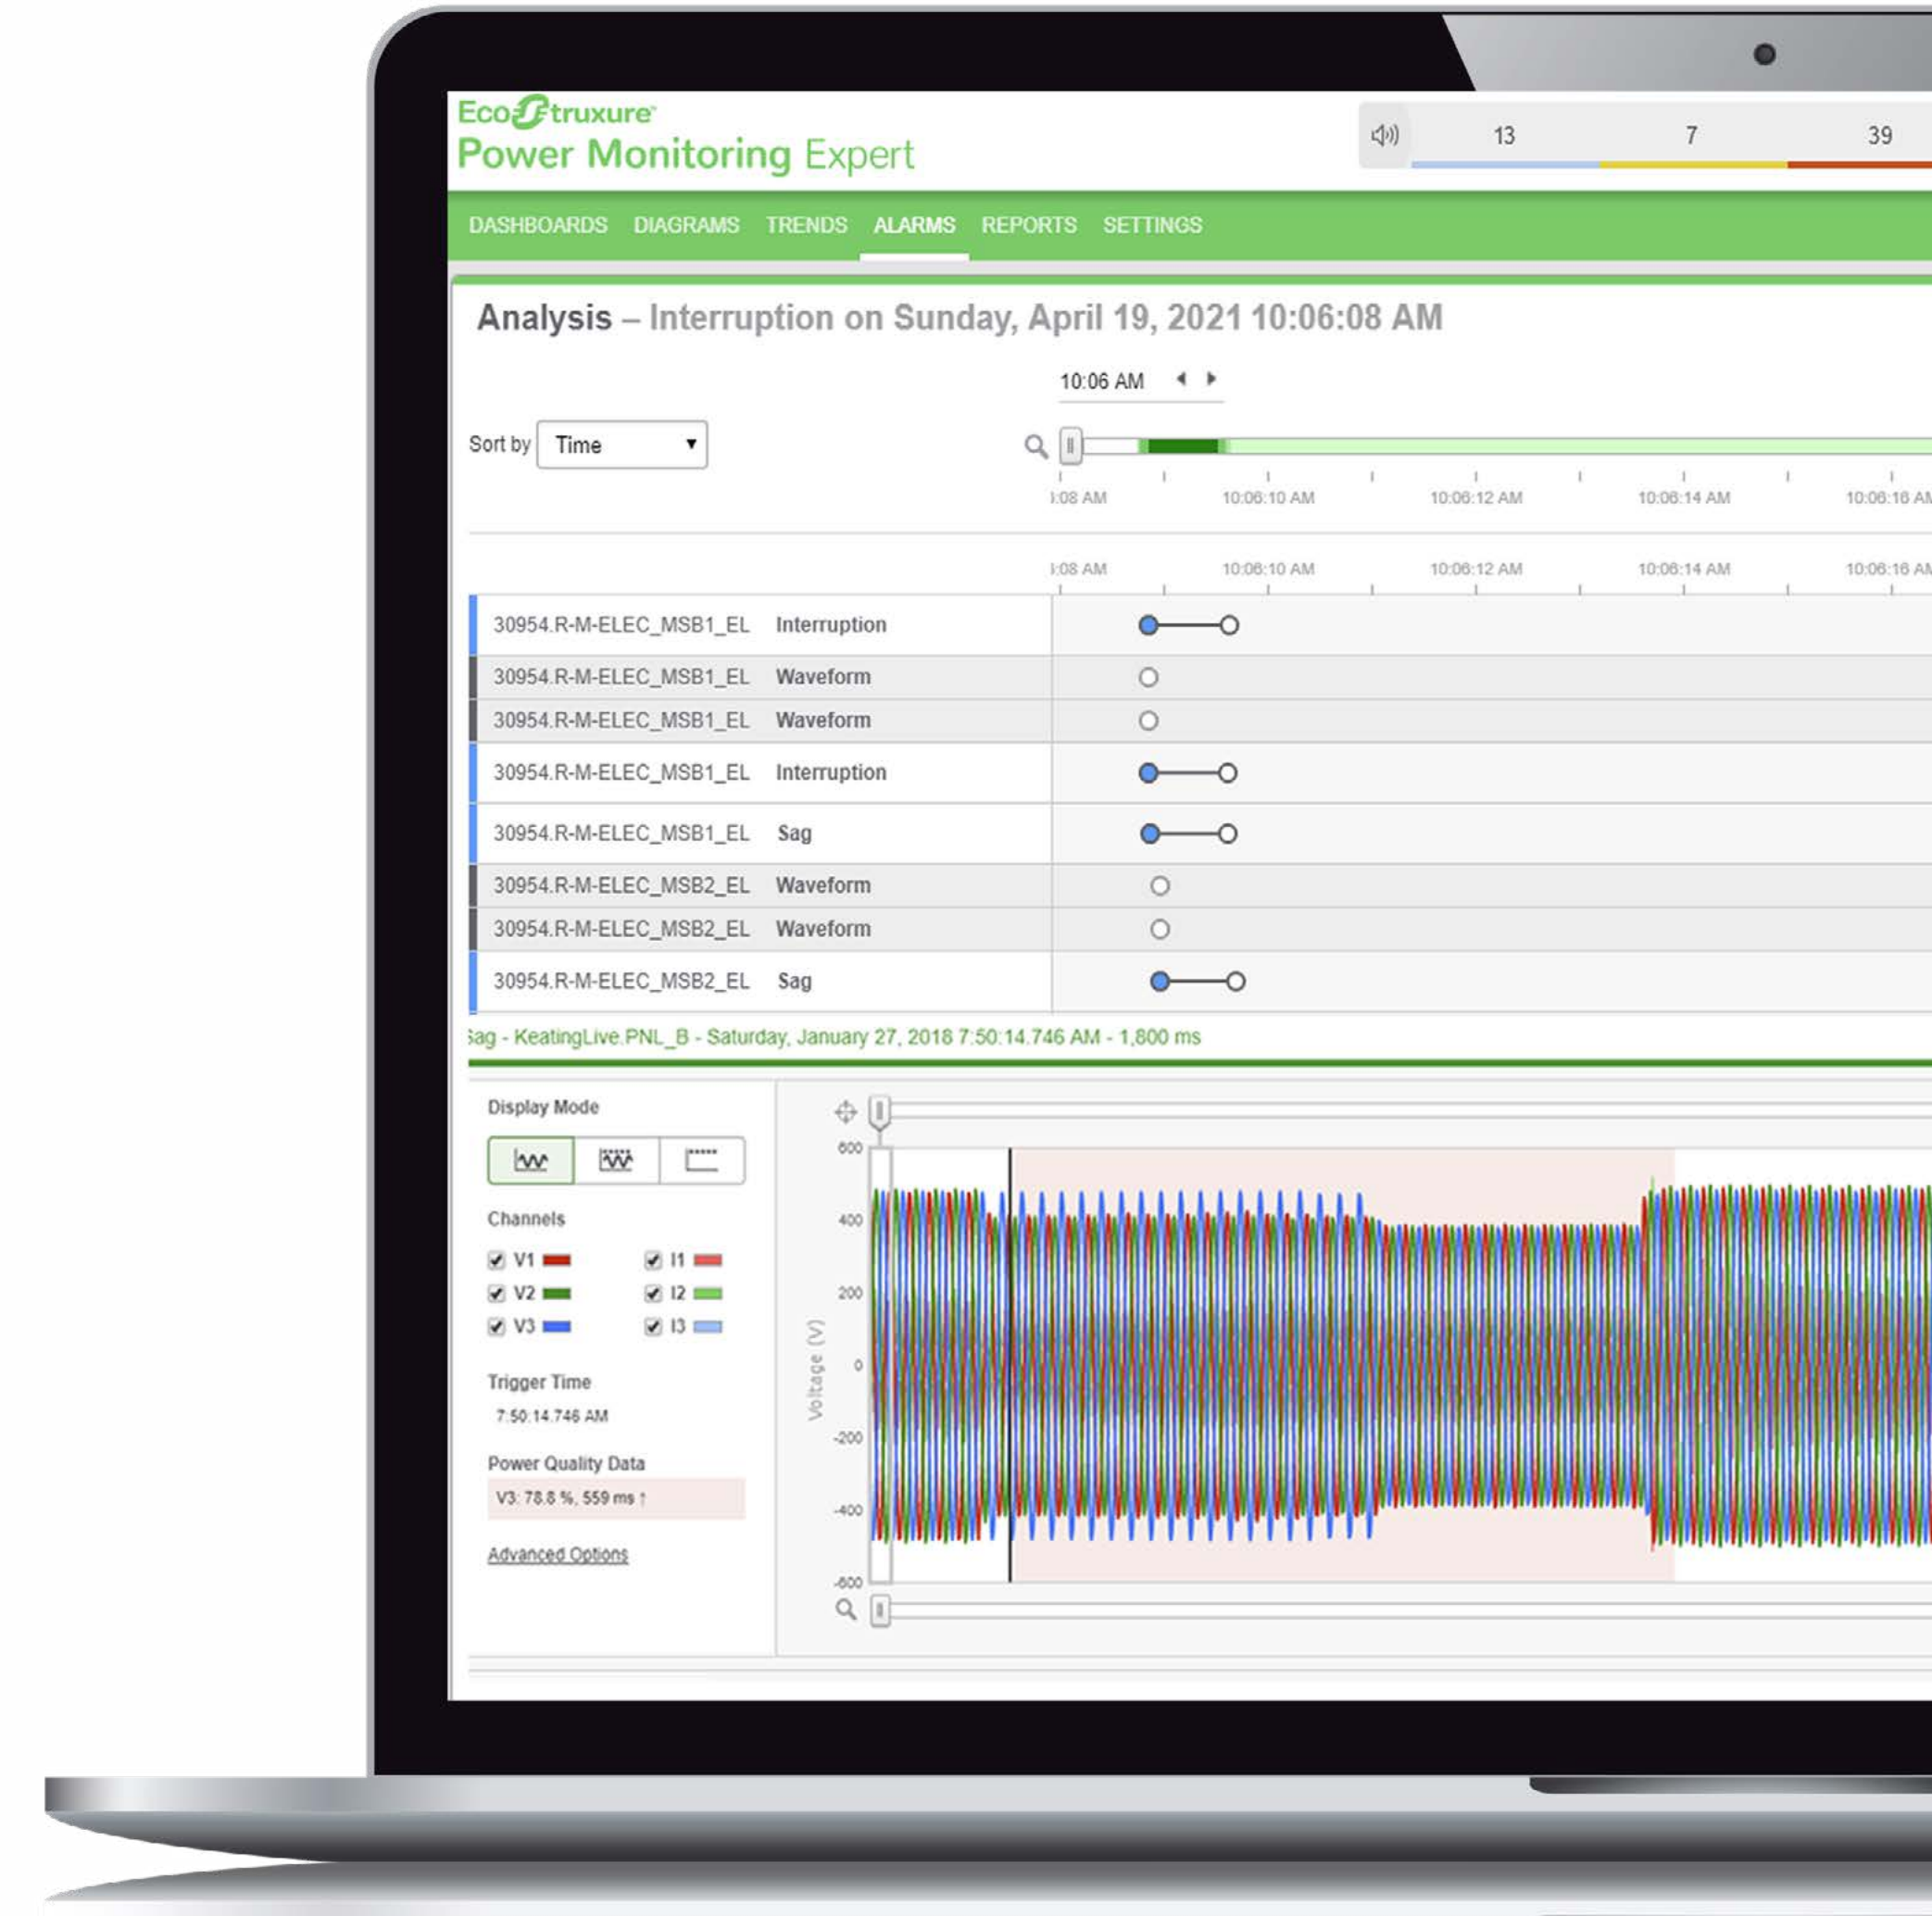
EcoStruxure
Power Monitoring Expert

13 7 39

DASHBOARDS DIAGRAMS TRENDS ALARMS REPORTS SETTINGS

Analysis – Interruption on Sunday, April 19, 2021 10:06:08 AM

10:06 AM

Sort by Time

:08 AM 10:06:10 AM 10:06:12 AM 10:06:14 AM 10:06:16 AM

:08 AM 10:06:10 AM 10:06:12 AM 10:06:14 AM 10:06:16 AM

| | |
|---|---|
| 30954.R-M-ELEC_MSB1_EL | Interruption |
| 30954.R-M-ELEC_MSB1_EL | Waveform |
| 30954.R-M-ELEC_MSB1_EL | Waveform |
| 30954.R-M-ELEC_MSB1_EL | Interruption |
| 30954.R-M-ELEC_MSB1_EL | Sag |
| 30954.R-M-ELEC_MSB2_EL | Waveform |
| 30954.R-M-ELEC_MSB2_EL | Waveform |
| 30954.R-M-ELEC_MSB2_EL | Sag |

Sag - KeatingLive.PNL_B - Saturday, January 27, 2018 7:50:14.746 AM - 1,800 ms

Display Mode

Channels
V1 I1
V2 I2
V3 I3

Trigger Time
7:50:14.746 AM

Power Quality Data
V3: 78.8 %, 559 ms ↑

Advanced Options

600
400
200
0
-200
-400
-600
Voltage (V)